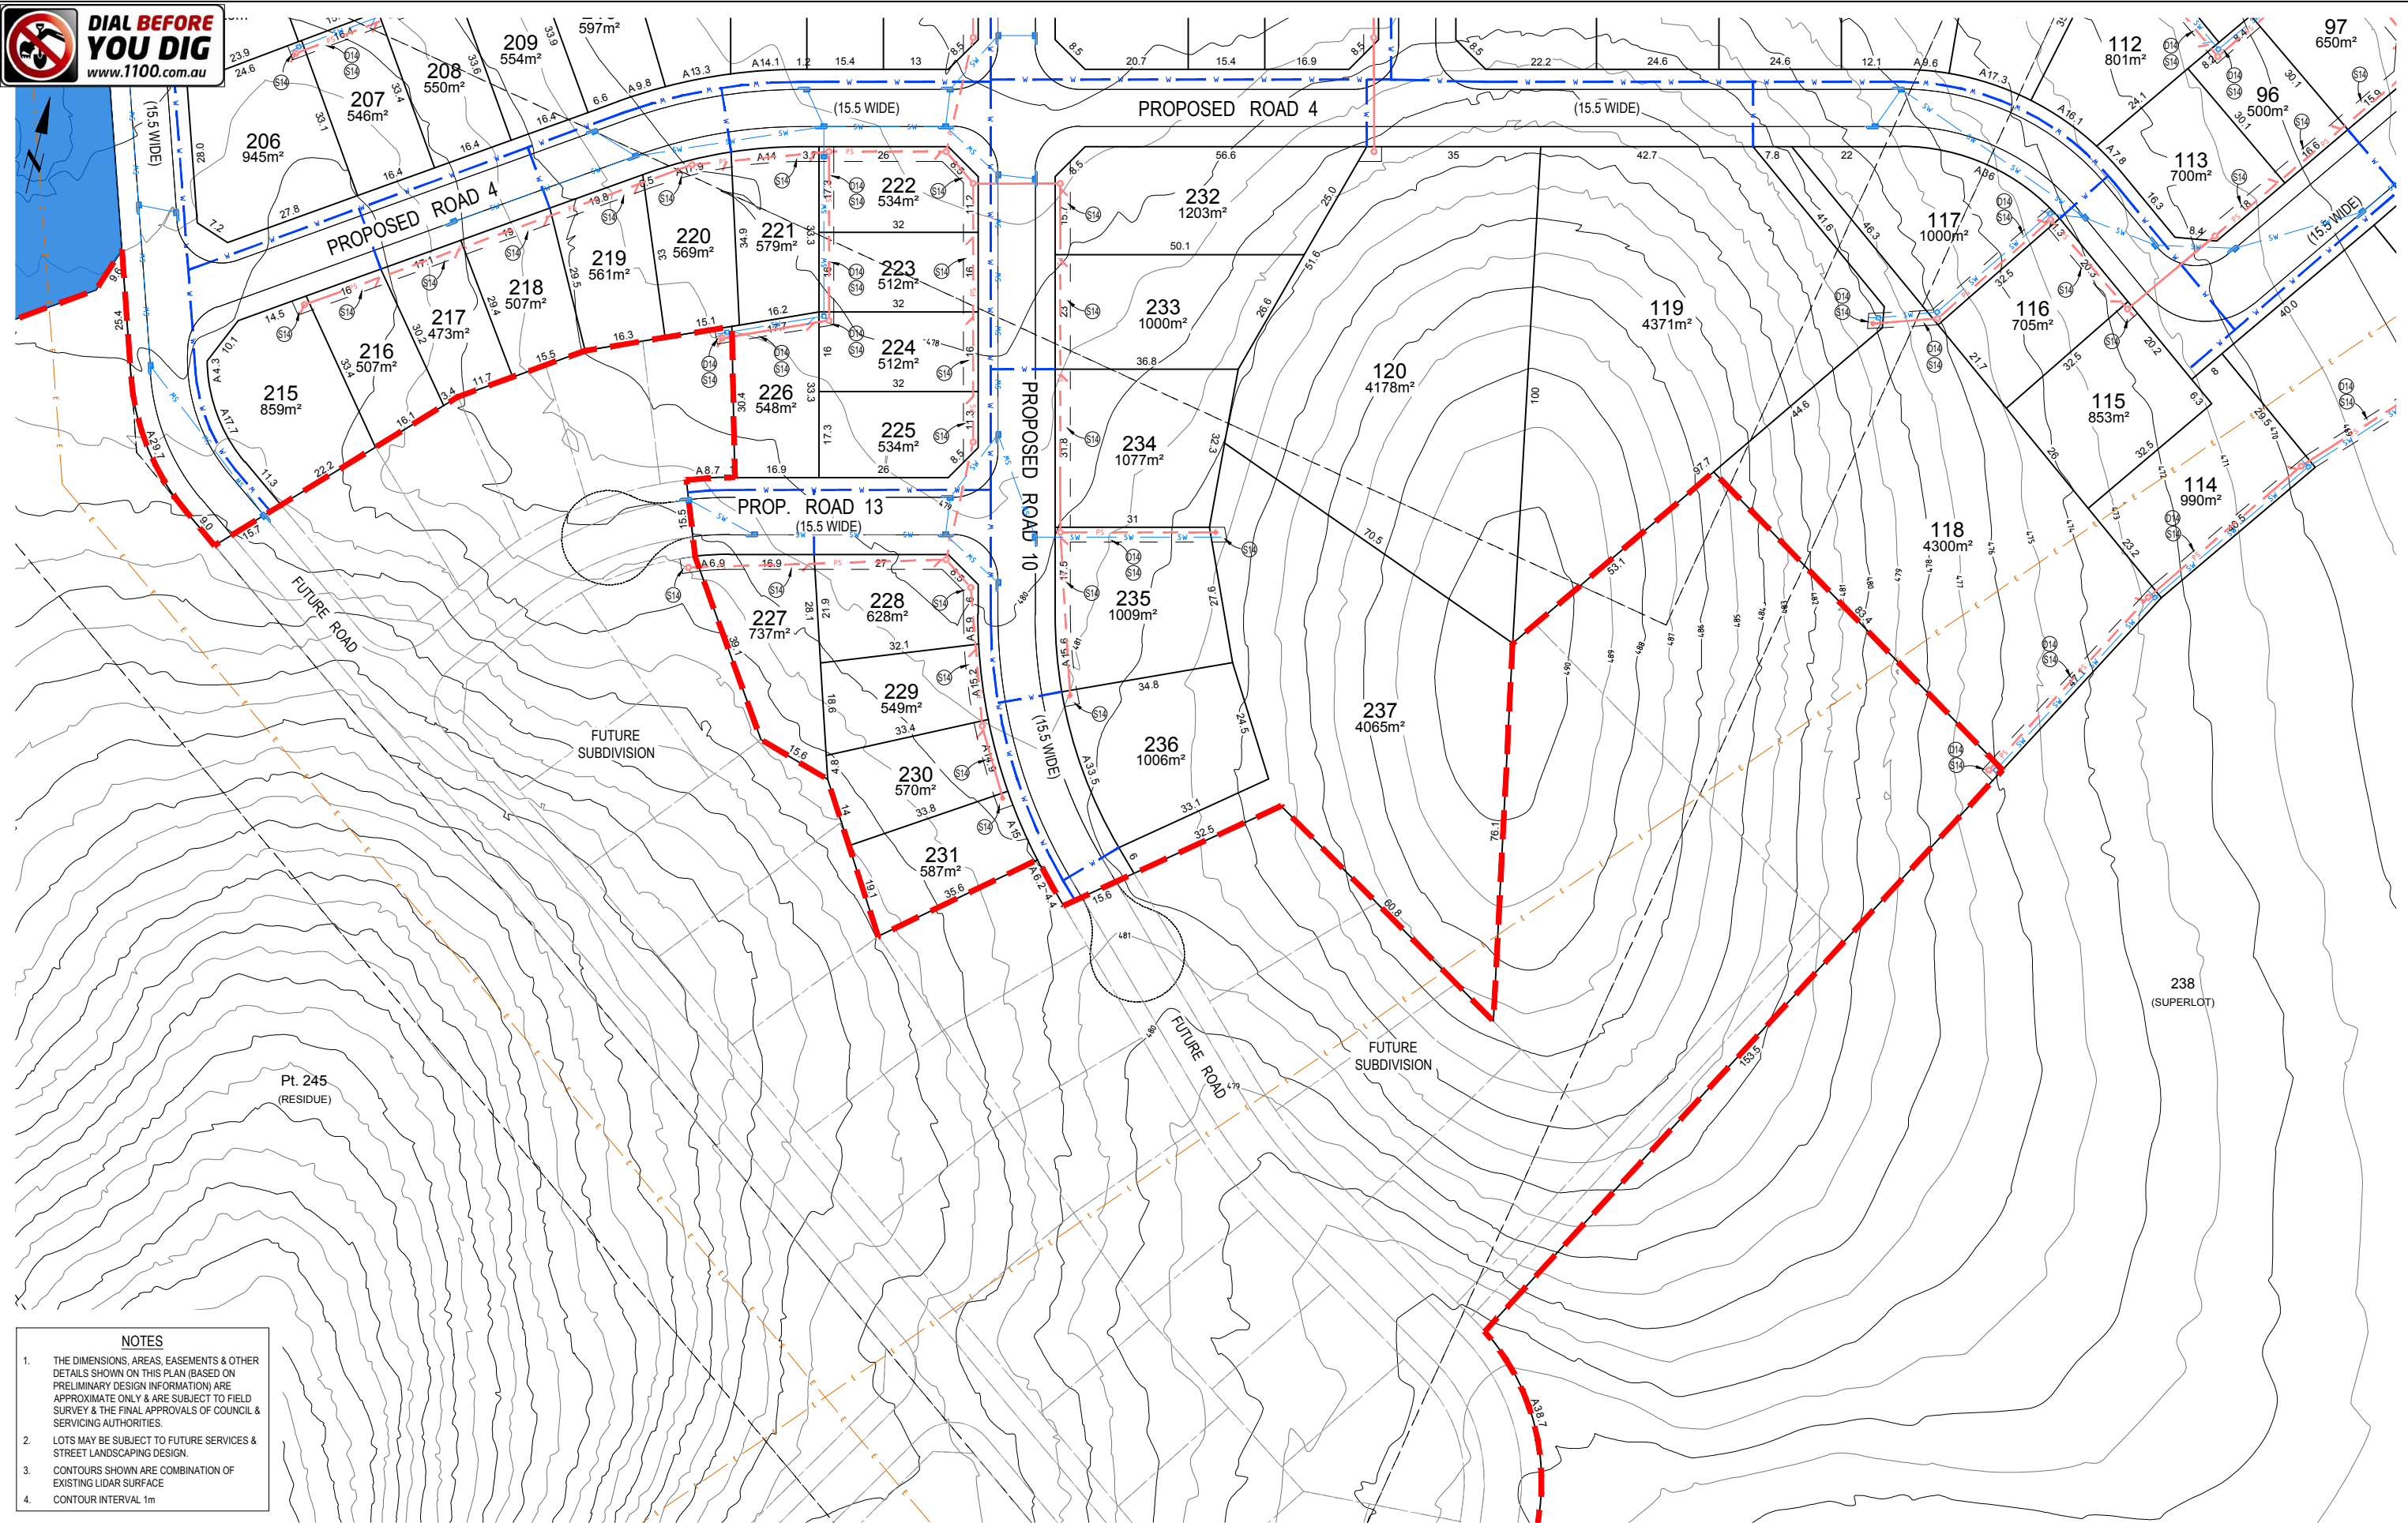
DIAL BEFORE YOU DIG
www.1100.com.au

PROPOSED ROAD 4
(15.5 WIDE)

PROPOSED ROAD 4
(15.5 WIDE)

PROPOSED ROAD 4
(15.5 WIDE)

PROPOSED ROAD 10
(15.5 WIDE)

PROP. ROAD 13
(15.5 WIDE)

(15.5 WIDE)

206
945m²

207
546m²

208
550m²

209
554m²

597m²

215
859m²

216
507m²

217
473m²

218
507m²

219
561m²

220
569m²

221
579m²

222
534m²

223
512m²

224
512m²

225
534m²

226
548m²

227
737m²

228
628m²

229
549m²

230
570m²

231
587m²

232
1203m²

233
1000m²

234
1077m²

235
1009m²

236
1006m²

237
4065m²

120
4178m²

119
4371m²

118
4300m²

117
1000m²

116
705m²

115
853m²

114
990m²

113
700m²

112
801m²

96
500m²

97
650m²

238
(SUPERLOT)

Pt. 245
(RESIDUE)

FUTURE SUBDIVISION

FUTURE SUBDIVISION

FUTURE ROAD

FUTURE ROAD

NOTES
1. THE DIMENSIONS, AREAS, EASEMENTS & OTHER DETAILS SHOWN ON THIS PLAN (BASED ON PRELIMINARY DESIGN INFORMATION) ARE APPROXIMATE ONLY & ARE SUBJECT TO FIELD SURVEY & THE FINAL APPROVALS OF COUNCIL & SERVICING AUTHORITIES.
2. LOTS MAY BE SUBJECT TO FUTURE SERVICES & STREET LANDSCAPING DESIGN.
3. CONTOURS SHOWN ARE COMBINATION OF EXISTING LIDAR SURFACE
4. CONTOUR INTERVAL 1m